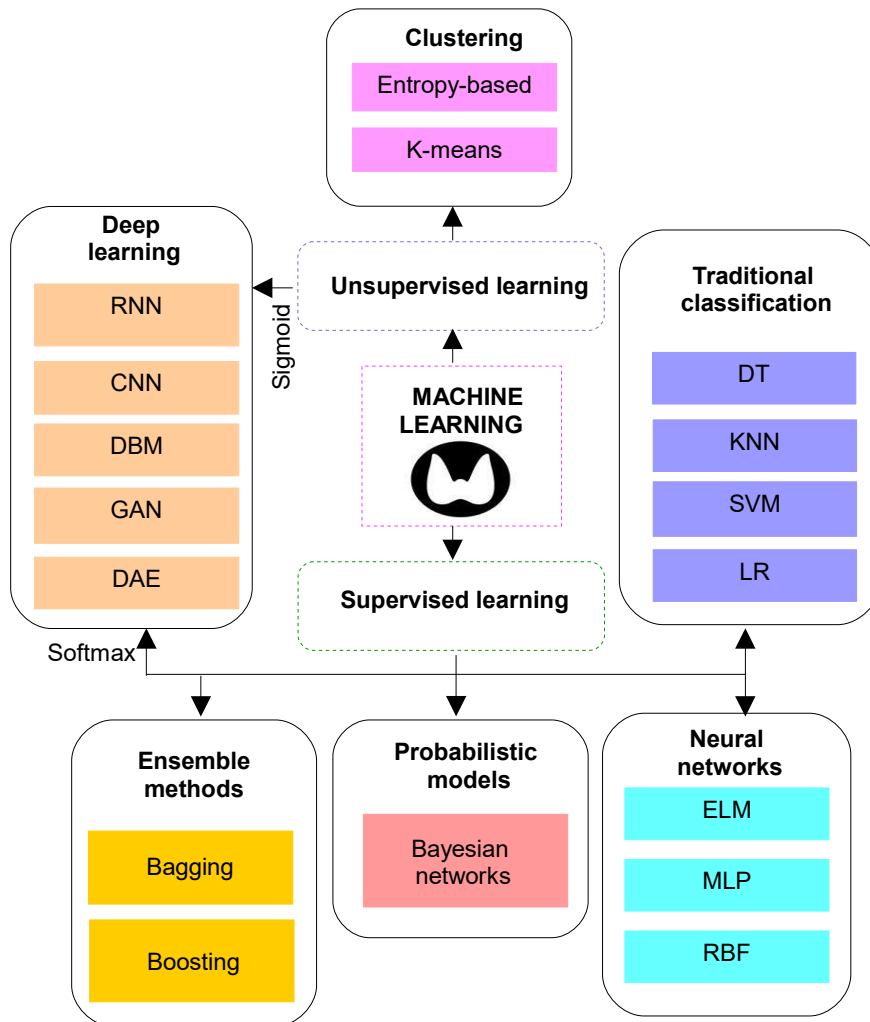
Clustering

Entropy-based

K-means

Deep learning

RNN

CNN

DBM

GAN

DAE

Sigmoid

Unsupervised learning

MACHINE LEARNING

Supervised learning

Traditional classification

DT

KNN

SVM

LR

Softmax

Ensemble methods

Bagging

Boosting

Probabilistic models

Bayesian networks

Neural networks

ELM

MLP

RBF